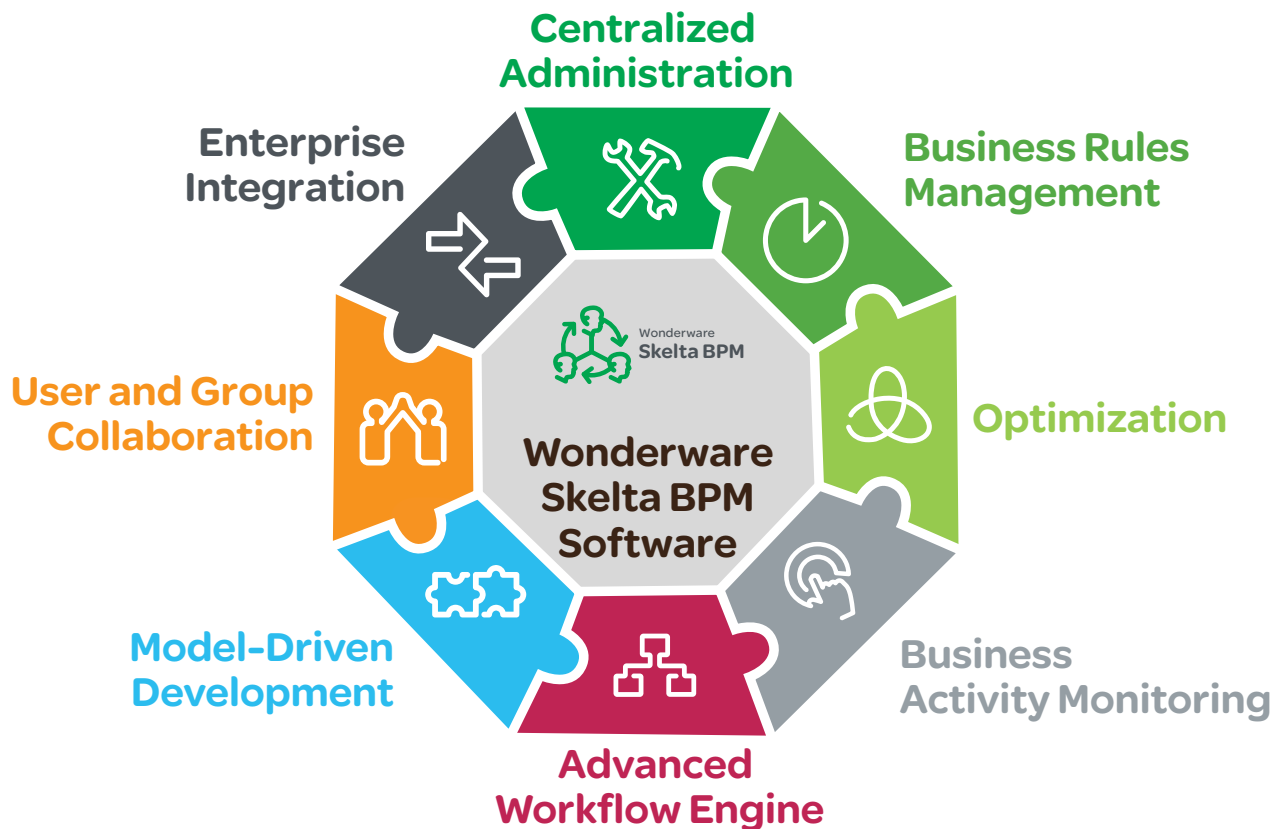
Centralized Administration

Business Rules Management

Optimization

Business Activity Monitoring

Advanced Workflow Engine

Model-Driven Development

User and Group Collaboration

Enterprise Integration

Wonderware Skelta BPM

Wonderware Skelta BPM Software